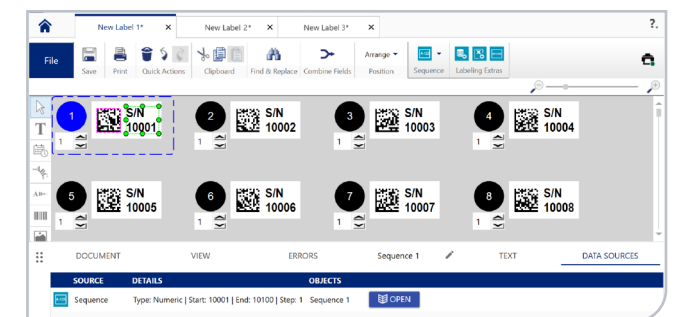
New Label 1* ×
New Label 2* ×
New Label 3* ×
?.

File
Save
Print
Quick Actions
Clipboard
Find & Replace
Combine Fields
Arrange
Position
Sequence
Labeling Extras

1
1
S/N 10001

2
1
S/N 10002

3
1
S/N 10003

4
1
S/N 10004

5
1
S/N 10005

6
1
S/N 10006

7
1
S/N 10007

8
1
S/N 10008

DOCUMENT
VIEW
ERRORS
Sequence 1
TEXT
DATA SOURCES

| SOURCE | DETAILS | OBJECTS | |
|---|---|---|---|
| Sequence | Type: Numeric \| Start: 10001 \| End: 10100 \| Step: 1 | Sequence 1 | OPEN |